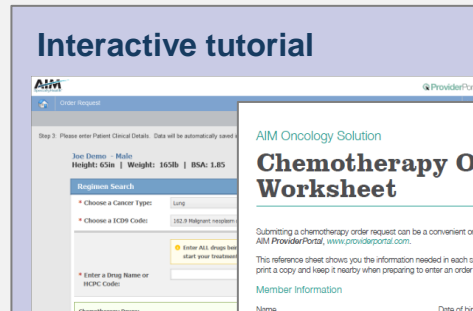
Interactive tutorial

AIM

ProviderPor

Order Request

Step 3: Please enter Patient Clinical Details. Data will be automatically saved

Joe Demo - Male
Height: 65in | Weight: 165lb | BSA: 1.85

Regimen Search

* Choose a Cancer Type: Lung

* Choose a ICD9 Code: 162.9 Malignant neoplasm

Enter ALL drugs bei start your treatment

* Enter a Drug Name or HCPC Code:

AIM Oncology Solution

Chemotherapy O Worksheet

Submitting a chemotherapy order request can be a convenient or AIM ProviderPortal, www.providerportal.com.

This reference sheet shows you the information needed in each s print a copy and keep it nearby when preparing to enter an order

Member Information

Name

Date of bir